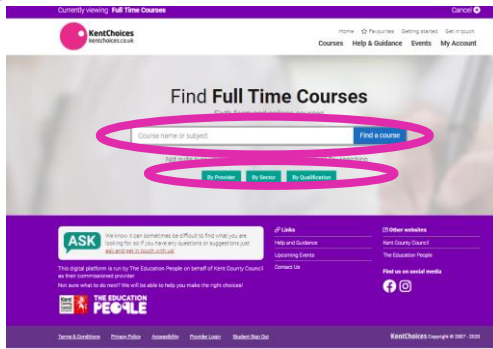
Currently viewing: Full Time Courses

Cancel

KentChoices
kentchoices.co.uk

Home Favourites Getting started Get in touch

Courses Help & Guidance Events My Account

Find Full Time Courses

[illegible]

Course name or subject

Find a course

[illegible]

By Provider By Sector By Qualification

ASK

We know it can sometimes be difficult to find what you are looking for, so if you have any questions or suggestions just ask and get in touch with us!

This digital platform is run by The Education People on behalf of Kent County Council as their commissioned provider.

Not sure what to do next? We will be able to help you make the right choices!

Kent County Council

THE EDUCATION PEOPLE

Links

Help and Guidance

Upcoming Events

Contact Us

Other websites

Kent County Council

The Education People

Find us on social media

Terms & Conditions Privacy Policy Accessibility Provider Login Student Sign Out

KentChoices Copyright © 2007 - 2020